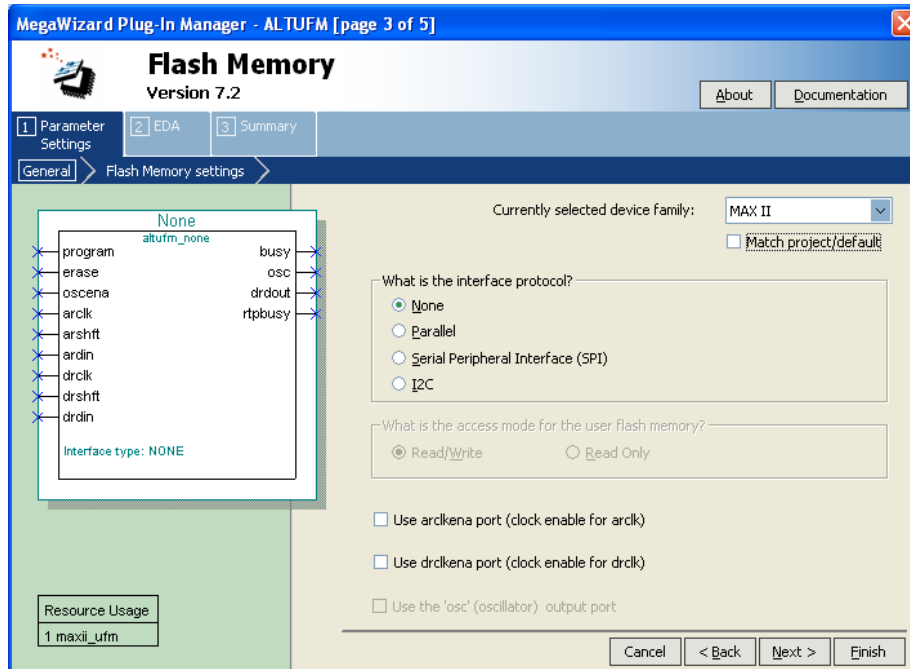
MegaWizard Plug-In Manager - ALTUFM [page 3 of 5]

Flash Memory
Version 7.2

About
Documentation

1 Parameter Settings
2 EDA
3 Summary

General
Flash Memory settings

None
altufm_none
program
erase
oscena
arclk
arshft
ardin
drclk
drshft
drdin
busy
osc
drdout
rtpbusy
Interface type: NONE

Currently selected device family:
MAX II
Match project/default

What is the interface protocol?
None
Parallel
Serial Peripheral Interface (SPI)
I2C

What is the access mode for the user flash memory?
Read/Write
Read Only

Use arclkena port (clock enable for arclk)

Use drclkena port (clock enable for drclk)

Use the 'osc' (oscillator) output port

Resource Usage
1 maxii_ufm

Cancel
< Back
Next >
Finish